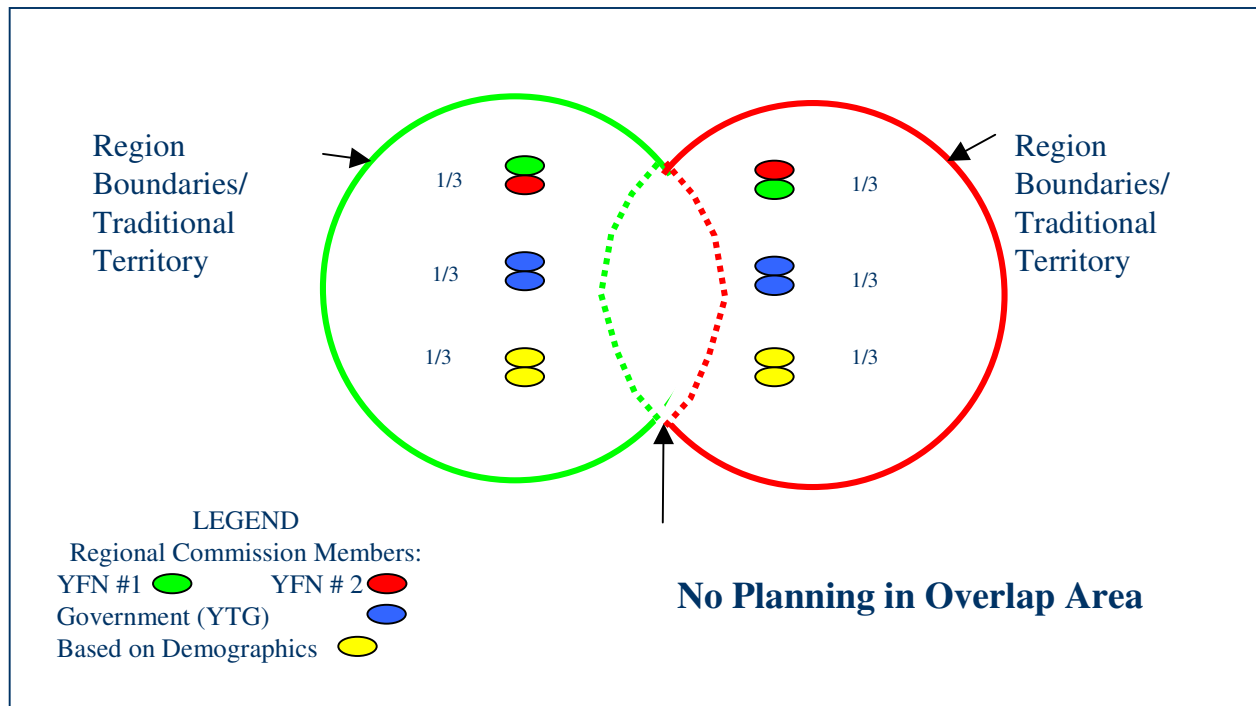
Region Boundaries/ Traditional Territory

1/3

1/3

1/3

1/3

1/3

1/3

Region Boundaries/ Traditional Territory

LEGEND
Regional Commission Members:
YFN #1 YFN # 2
Government (YTG)
Based on Demographics

No Planning in Overlap Area